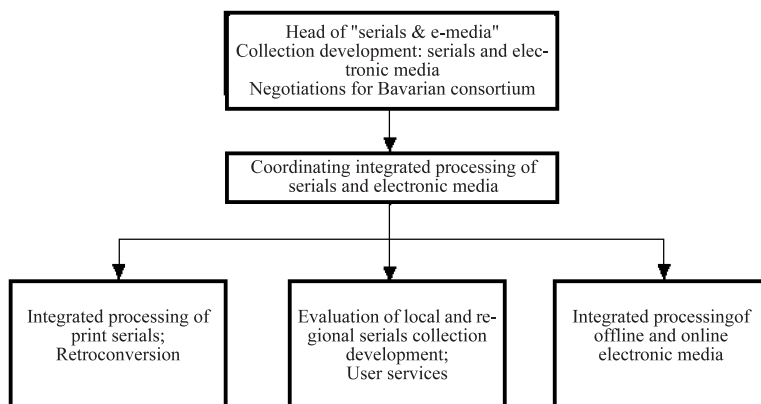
Head of "serials & e-media"
Collection development: serials and electronic media
Negotiations for Bavarian consortium

Coordinating integrated processing of serials and electronic media

Integrated processing of print serials; Retroconversion

Evaluation of local and regional serials collection development; User services

Integrated processingof offline and online electronic media